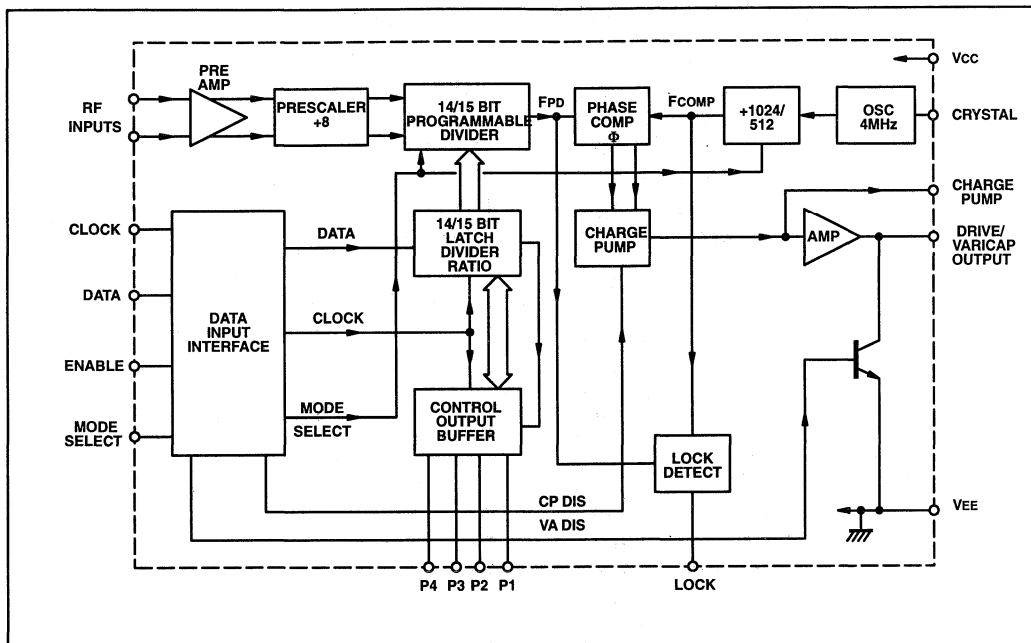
VCC

PRE AMP

RF INPUTS

PRESCALER ÷8

14/15 BIT PROGRAMMABLE DIVIDER

FPD

PHASE COMP Φ

FCOMP

÷1024/512

OSC 4MHz

CRYSTAL

CHARGE PUMP

CLOCK

DATA

14/15 BIT LATCH DIVIDER RATIO

CHARGE PUMP

AMP

DRIVE/ VARICAP OUTPUT

DATA

DATA INPUT INTERFACE

CLOCK

ENABLE

MODE SELECT

MODE

SELECT

CONTROL OUTPUT BUFFER

LOCK DETECT

CP DIS

VA DIS

VEE

P4 P3 P2 P1

LOCK